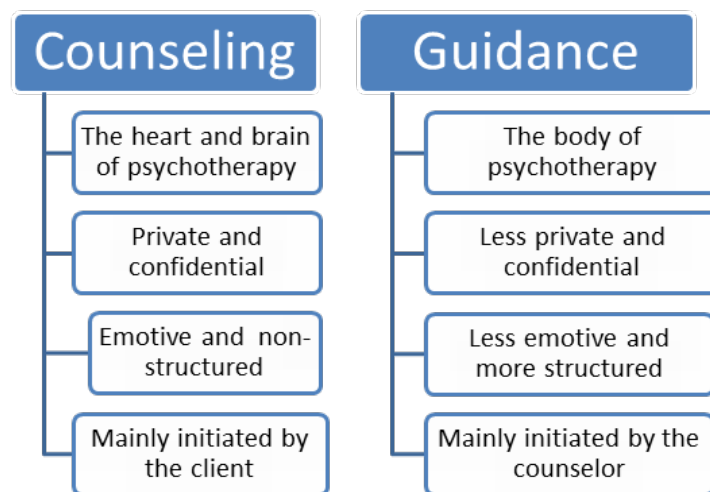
Counseling

The heart and brain of psychotherapy

Private and confidential

Emotive and non-structured

Mainly initiated by the client

Guidance

The body of psychotherapy

Less private and confidential

Less emotive and more structured

Mainly initiated by the counselor